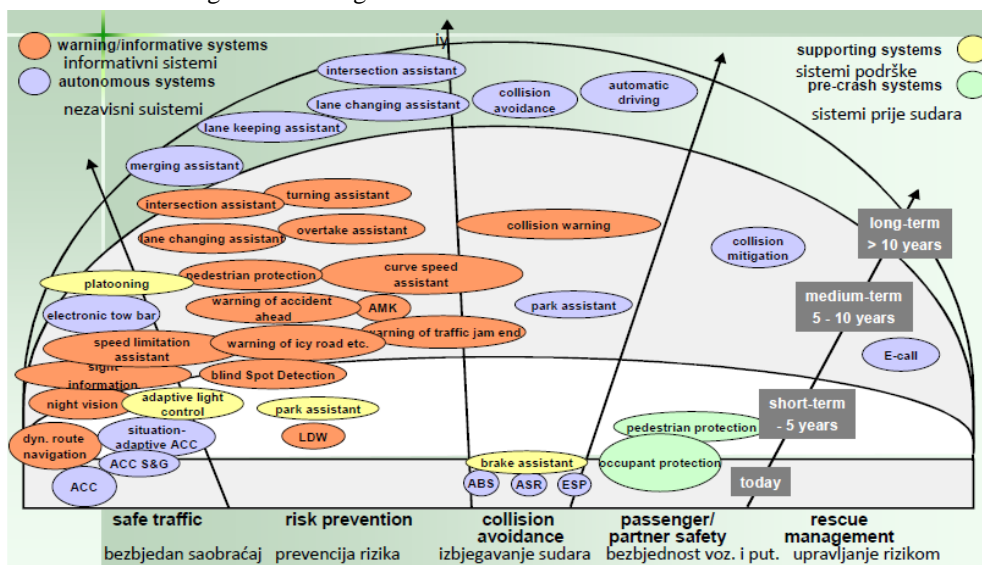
warning/informative systems
informativni sistemi
autonomous systems
nezavisni suistemi

supporting systems
sistemi podrške
pre-crash systems
sistemi prije sudara

intersection assistant
lane changing assistant
lane keeping assistant
merging assistant
collision avoidance
automatic driving

turning assistant
intersection assistant
overtake assistant
lane changing assistant
collision warning
collision mitigation
pedestrian protection
curve speed assistant
platooning
warning of accident ahead
AMK
electronic tow bar
park assistant
warning of traffic jam end
speed limitation assistant
warning of icy road etc.
sight information
blind Spot Detection
night vision
adaptive light control
park assistant
LDW
dyn. route navigation
situation-adaptive ACC
ACC S&G
ACC
pedestrian protection
brake assistant
occupant protection
ABS
ASR
ESP
E-call

long-term
> 10 years
medium-term
5 - 10 years
short-term
- 5 years
today

safe traffic
bezbjedan saobraćaj
risk prevention
prevencija rizika
collision avoidance
izbjegavanje sudara
passenger/ partner safety
bezbjednost voz. i put.
rescue management
upravljanje rizikom